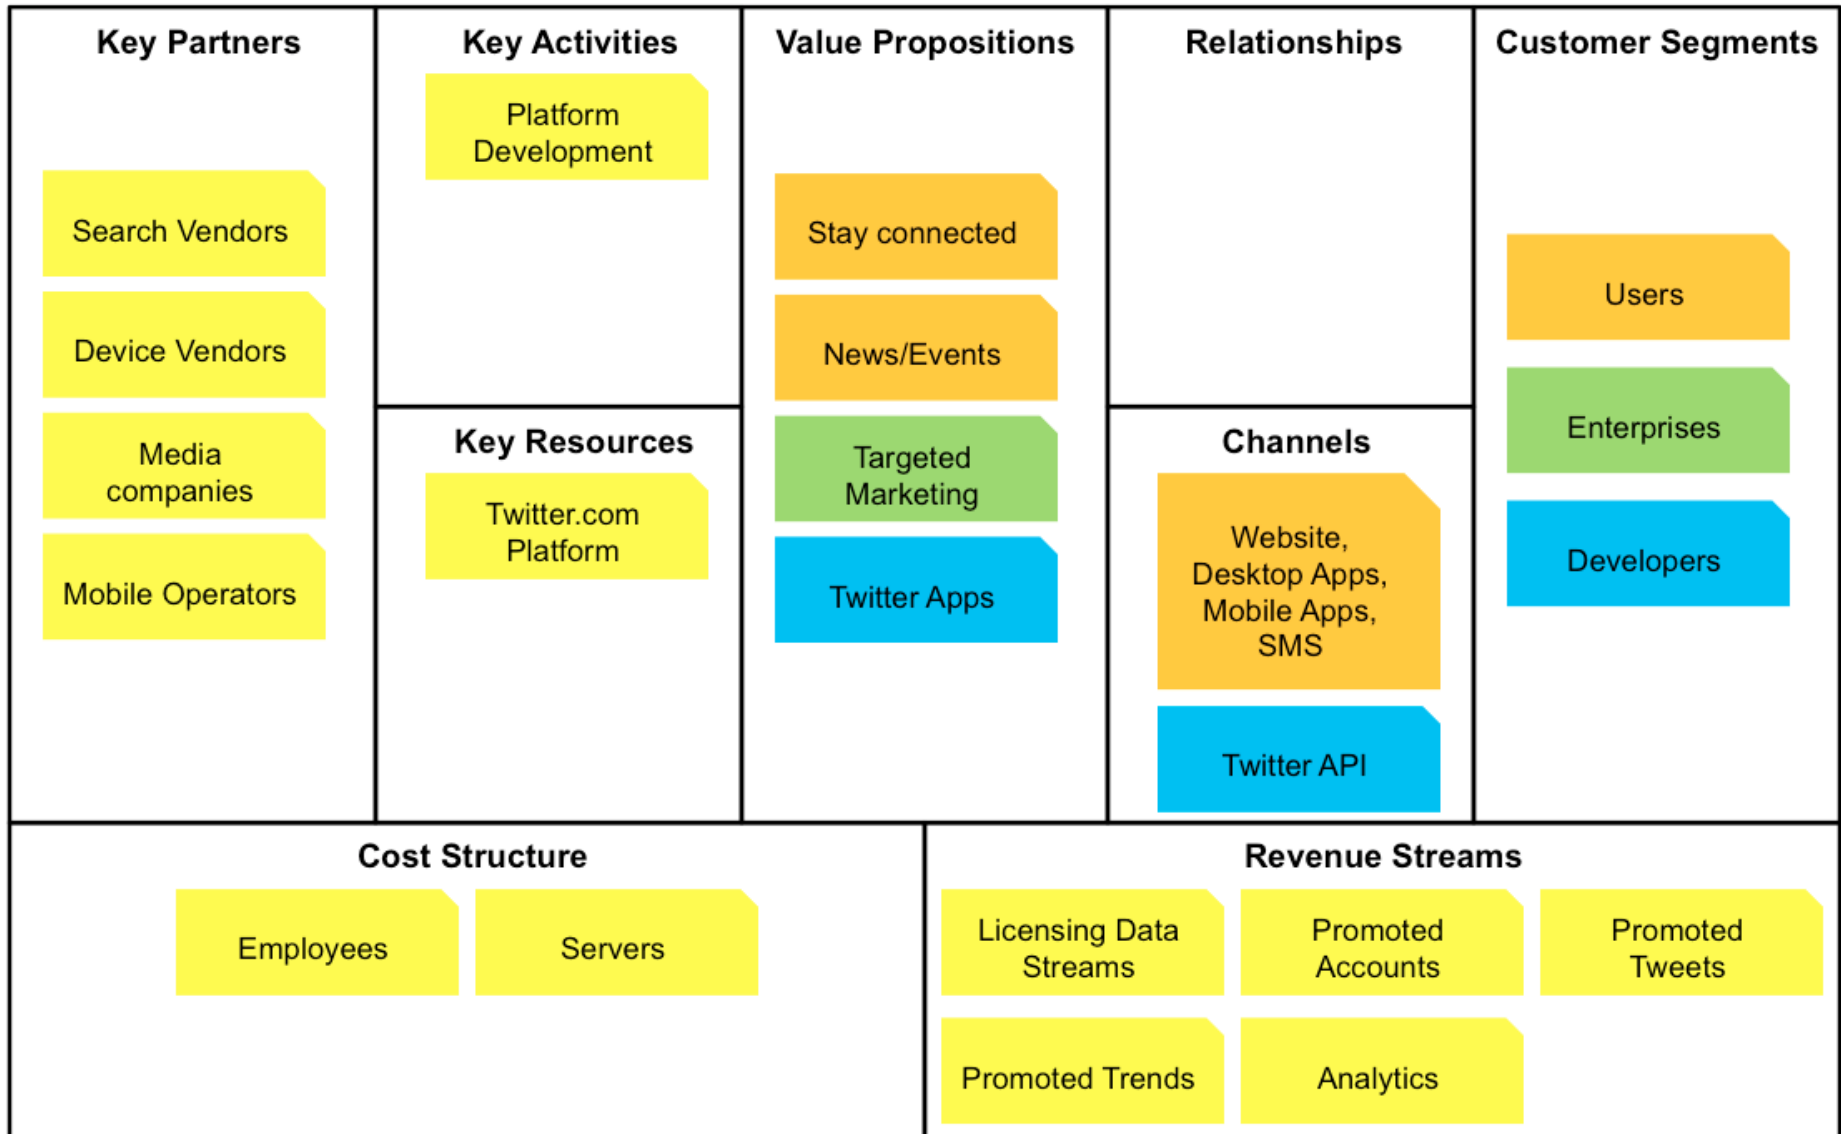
Key Partners

Search Vendors

Device Vendors

Media companies

Mobile Operators

Key Activities

Platform Development

Key Resources

Twitter.com Platform

Value Propositions

Stay connected

News/Events

Targeted Marketing

Twitter Apps

Relationships

Channels

Website, Desktop Apps, Mobile Apps, SMS

Twitter API

Customer Segments

Users

Enterprises

Developers

Cost Structure

Employees

Servers

Revenue Streams

Licensing Data Streams

Promoted Accounts

Promoted Tweets

Promoted Trends

Analytics